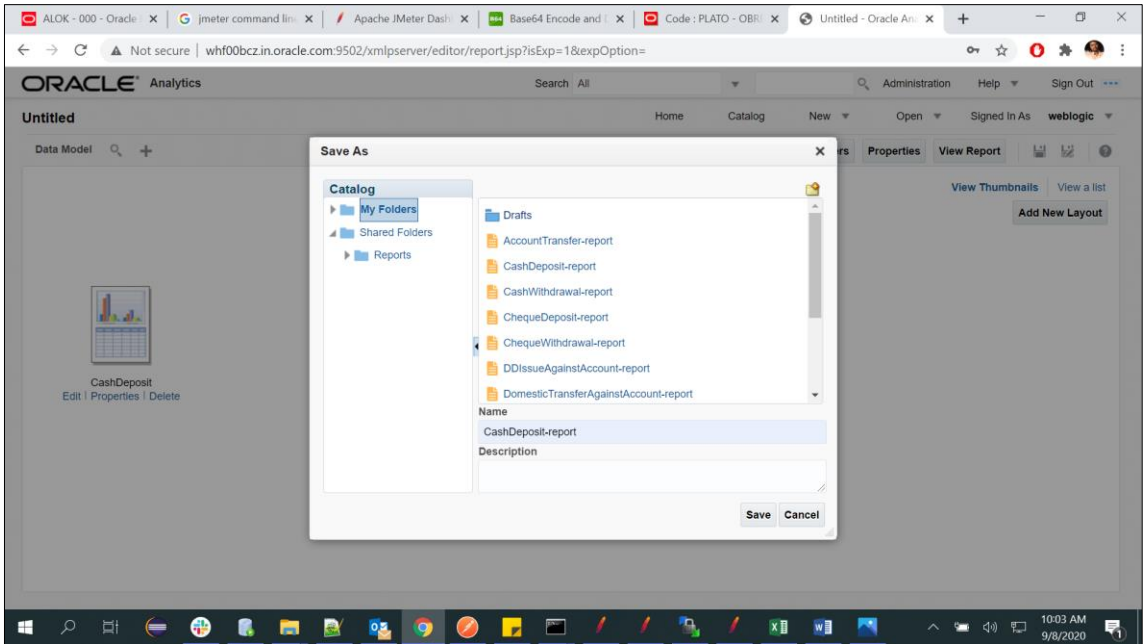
ALOK - 000 - Oracle | jmeter command lin | Apache JMeter Dash | Base64 Encode and | Code : PLATO - OBR | Untitled - Oracle An

Not secure | whf00bcz.in.oracle.com:9502/xmlpserver/editor/report.jsp?isExp=1&expOption=

ORACLE Analytics

Search All

Administration Help Sign Out

Untitled

Home Catalog New Open Signed In As weblogic

Data Model

rs Properties View Report

View Thumbnails | View a list

Add New Layout

CashDeposit
Edit | Properties | Delete

Save As

Catalog

My Folders
Shared Folders
Reports

Drafts
AccountTransfer-report
CashDeposit-report
CashWithdrawal-report
ChequeDeposit-report
ChequeWithdrawal-report
DDIssueAgainstAccount-report
DomesticTransferAgainstAccount-report

Name

CashDeposit-report

Description

Save Cancel

10:03 AM
9/8/2020